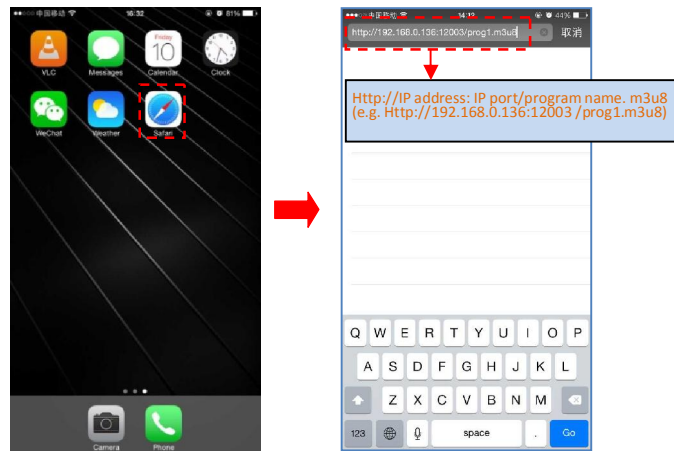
中国移动 16:32 81%

Friday 10

VLC Messages Calendar Clock

WeChat Weather Safari

Camera Phone

中国移动 14:13 44%

http://192.168.0.136:12003/prog1.m3u8 取消

Http://IP address: IP port/program name. m3u8
(e.g. Http://192.168.0.136:12003 /prog1.m3u8)

Q W E R T Y U I O P
A S D F G H J K L
Z X C V B N M
123 space . Go